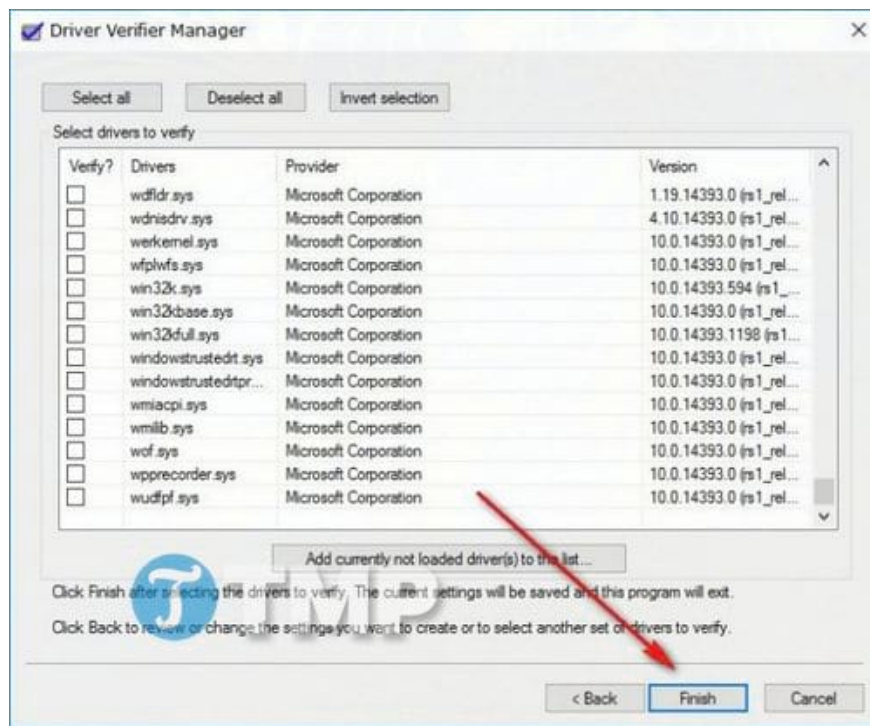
Driver Verifier Manager

Select all | Deselect all | Invert selection

Select drivers to verify

| Verify? | Drivers | Provider | Version |
|---|---|---|---|
| ☐ | wdfldr.sys | Microsoft Corporation | 1.19.14393.0 (rs1_rel... |
| ☐ | wdnisdrv.sys | Microsoft Corporation | 4.10.14393.0 (rs1_rel... |
| ☐ | werkernel.sys | Microsoft Corporation | 10.0.14393.0 (rs1_rel... |
| ☐ | wfplwfs.sys | Microsoft Corporation | 10.0.14393.0 (rs1_rel... |
| ☐ | win32k.sys | Microsoft Corporation | 10.0.14393.594 (rs1_... |
| ☐ | win32kbase.sys | Microsoft Corporation | 10.0.14393.0 (rs1_rel... |
| ☐ | win32kfull.sys | Microsoft Corporation | 10.0.14393.1198 (rs1... |
| ☐ | windowstrustedrt.sys | Microsoft Corporation | 10.0.14393.0 (rs1_rel... |
| ☐ | windowstrustedrtpr... | Microsoft Corporation | 10.0.14393.0 (rs1_rel... |
| ☐ | wmiacpi.sys | Microsoft Corporation | 10.0.14393.0 (rs1_rel... |
| ☐ | wmilib.sys | Microsoft Corporation | 10.0.14393.0 (rs1_rel... |
| ☐ | wof.sys | Microsoft Corporation | 10.0.14393.0 (rs1_rel... |
| ☐ | wpprecorder.sys | Microsoft Corporation | 10.0.14393.0 (rs1_rel... |
| ☐ | wudfpf.sys | Microsoft Corporation | 10.0.14393.0 (rs1_rel... |

Add currently not loaded driver(s) to the list...

Click Finish after selecting the drivers to verify. The current settings will be saved and this program will exit.

Click Back to review or change the settings you want to create or to select another set of drivers to verify.

TMP

< Back | Finish | Cancel